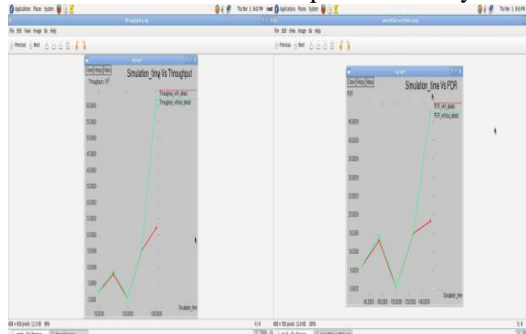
Applications Places System

File Edit View Image Go Help

Previous Next

Simulation_time Vs Throughput

Throughput_aodv_attack
Throughput_without_attack

Simulation_time

Applications Places System

File Edit View Image Go Help

Previous Next

Simulation_time Vs PDR

PDR

PDR_aodv_attack
PDR_without_attack